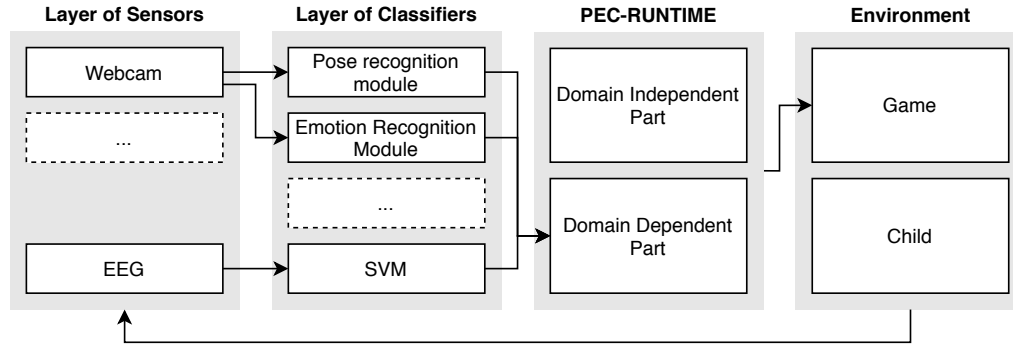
Layer of Sensors

Webcam

...

EEG

Layer of Classifiers

Pose recognition module

Emotion Recognition Module

...

SVM

PEC-RUNTIME

Domain Independent Part

Domain Dependent Part

Environment

Game

Child